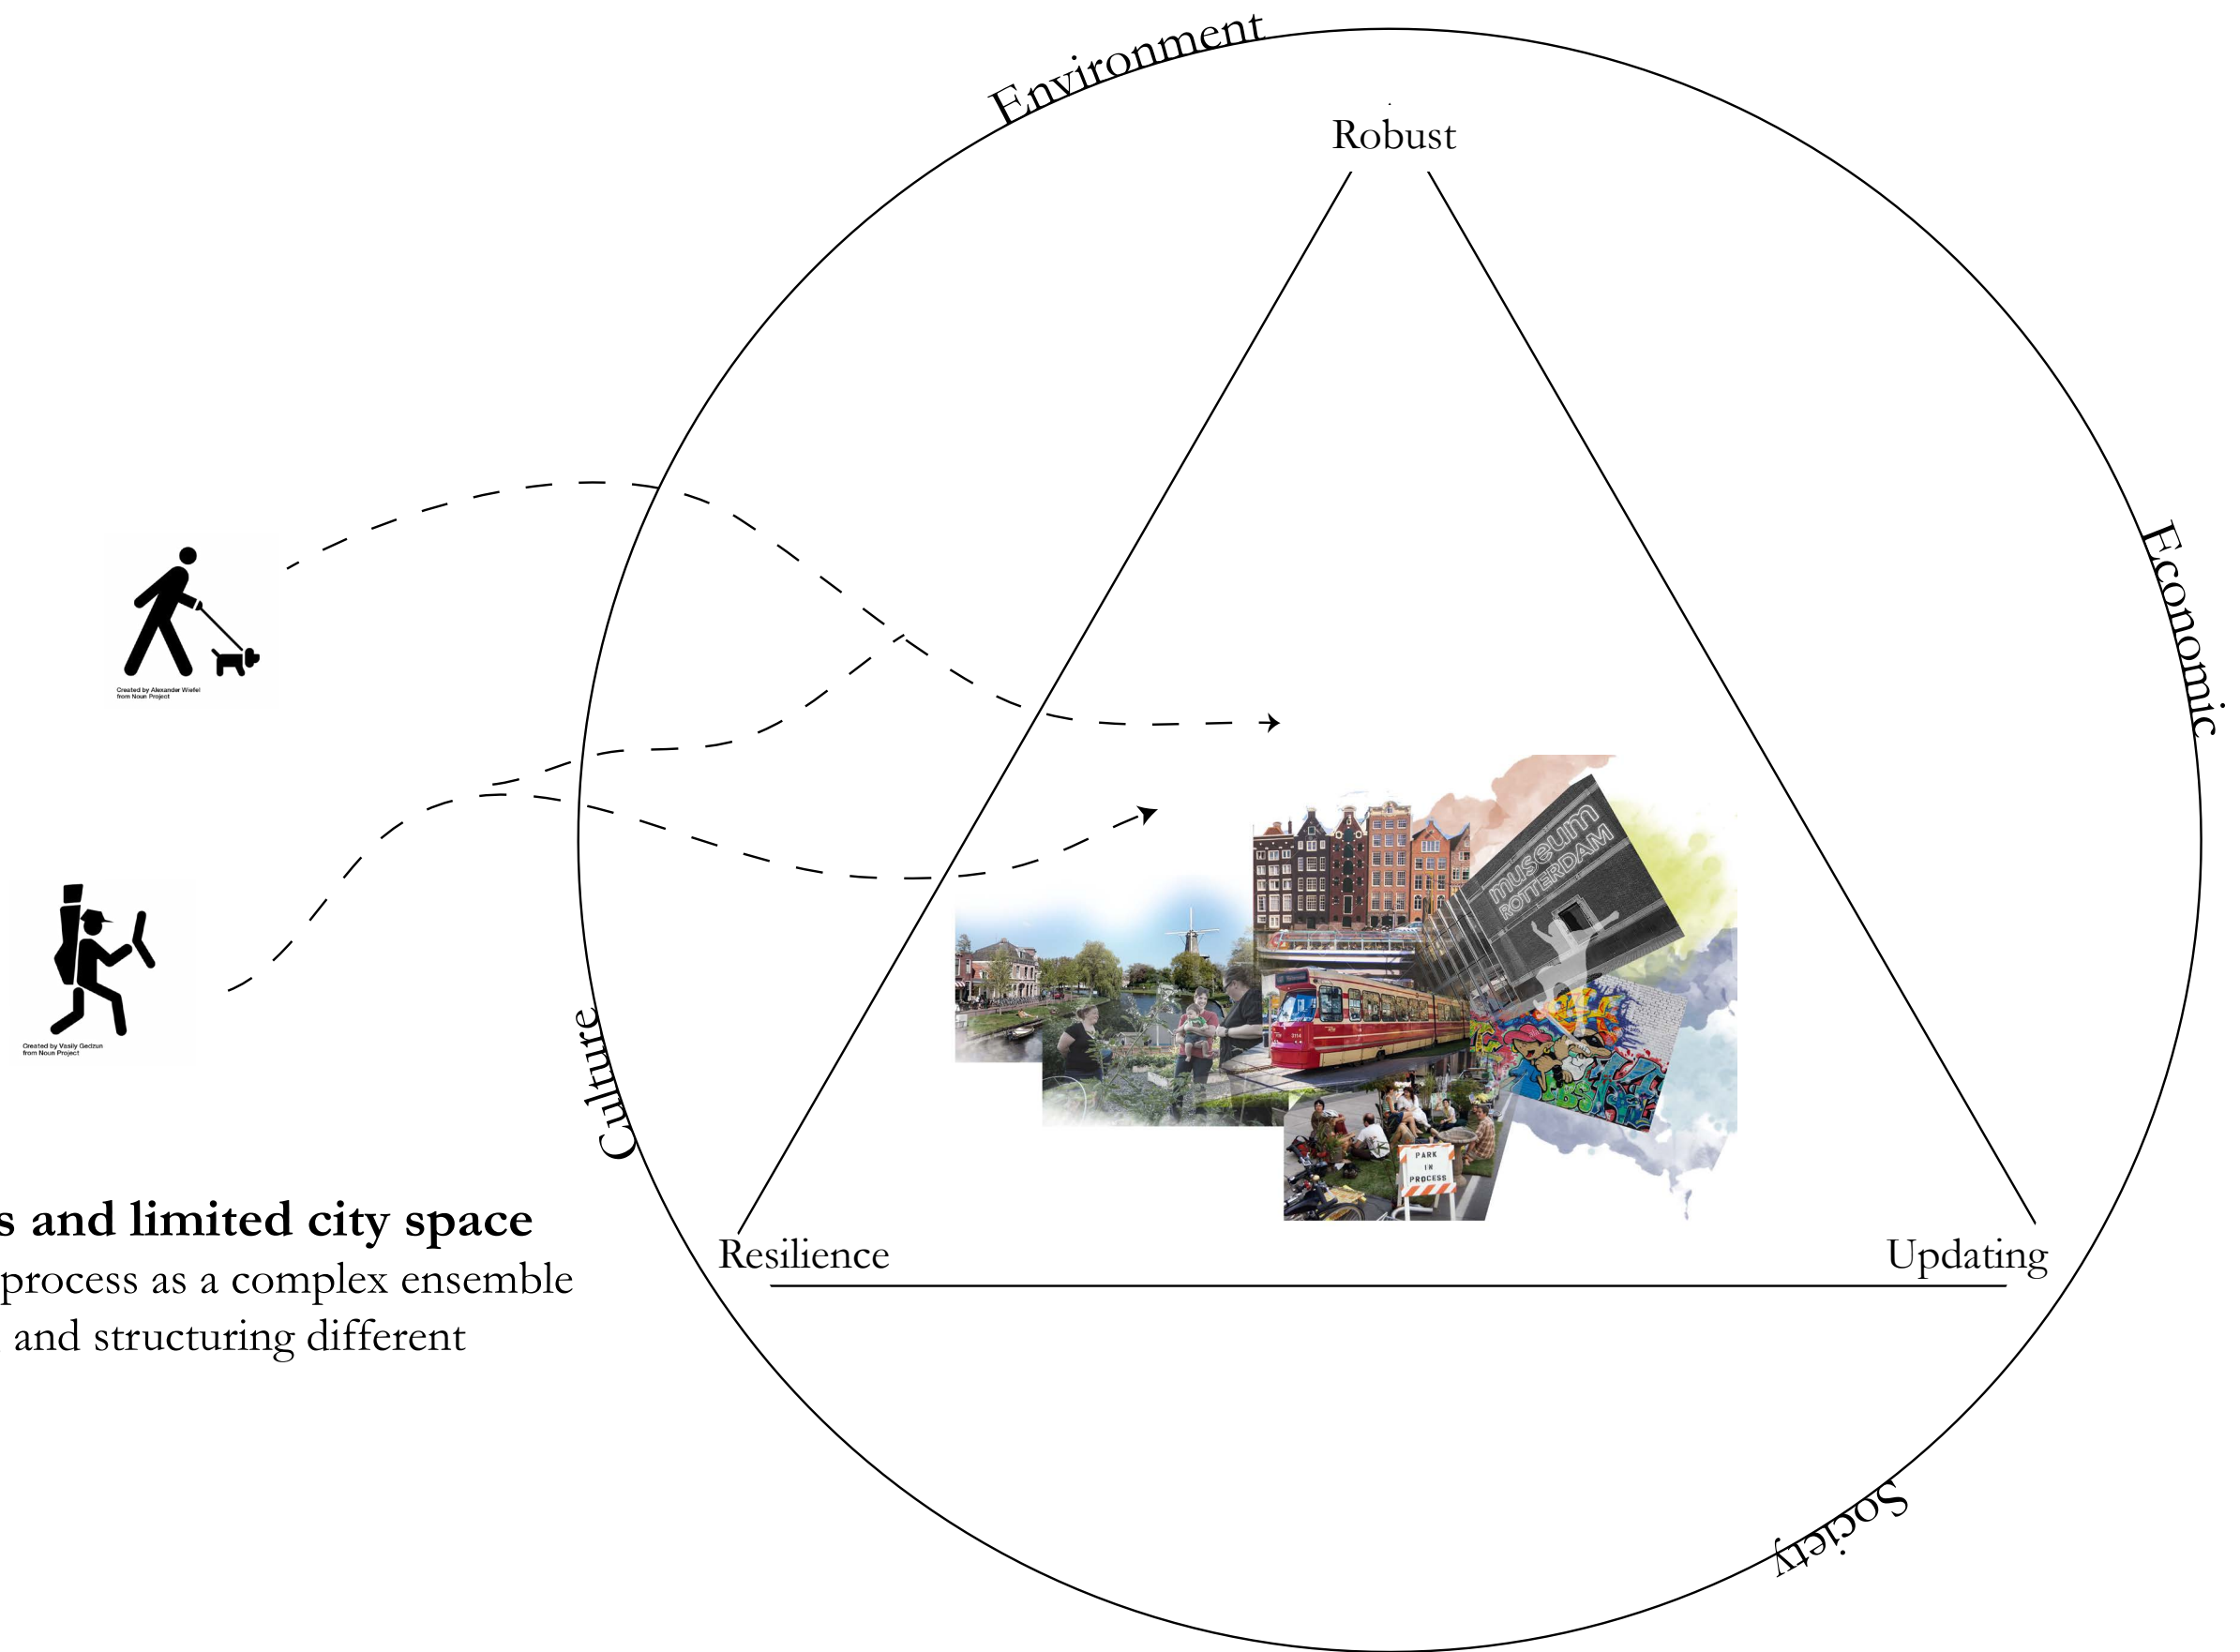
Environment

Robust

Economic

Created by Alexander Wiefel from Noun Project

Created by Vasily Gedzun from Noun Project

Culture

museum ROTTERDAM

PARK IN PROCESS

s and limited city space

process as a complex ensemble

and structuring different

Resilience

Updating

Society